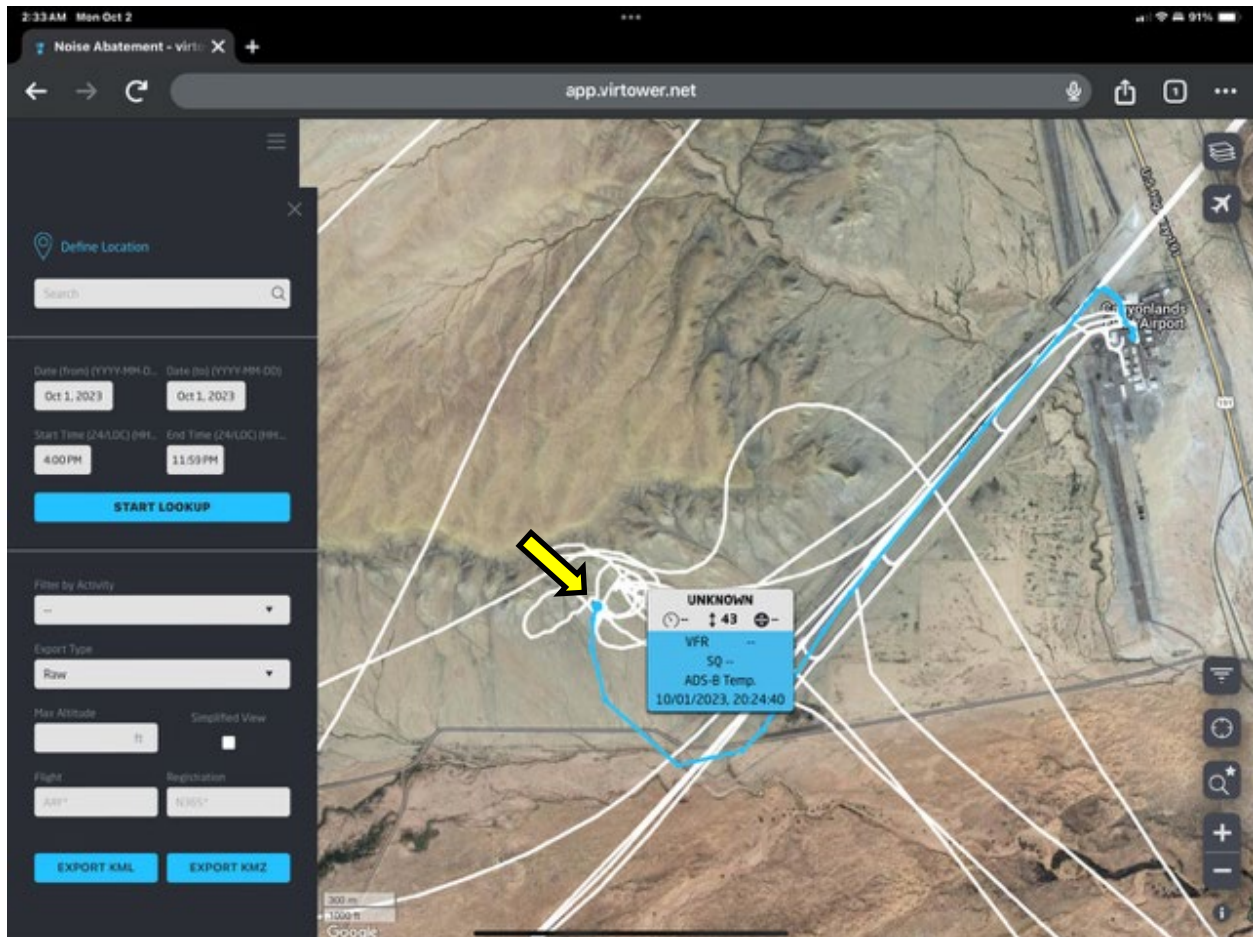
2:33 AM Mon Oct 2

91%

Noise Abatement - virto

app.virtower.net

Define Location

Search

Date (from) (YYYY-MM-D... Date (to) (YYYY-MM-DD)

Oct 1, 2023 Oct 1, 2023

Start Time (24/LOC) (HH... End Time (24/LOC) (HH...

4:00 PM 11:59 PM

START LOOKUP

Filter by Activity

--

Export Type

Raw

Max Altitude

ft

Simplified View

Flight

Registration

AAP*

N365*

EXPORT KML

EXPORT KMZ

Canyonlands Airport

191

UNKNOWN

-- 43 --

VFR --

SQ --

ADS-B Temp.

10/01/2023, 20:24:40

300 m

1000 ft

Google